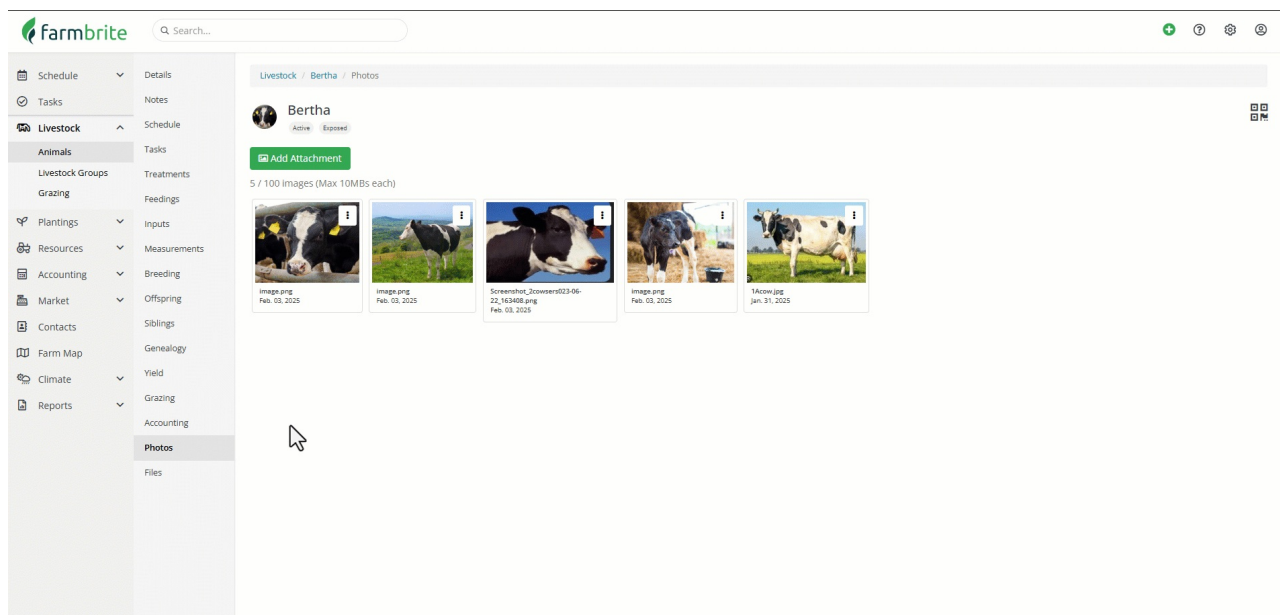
farmbrite

Search...

Schedule
Tasks
Livestock
Animals
Livestock Groups
Grazing
Plantings
Resources
Accounting
Market
Contacts
Farm Map
Climate
Reports

Details
Notes
Schedule
Tasks
Treatments
Feedings
Inputs
Measurements
Breeding
Offspring
Siblings
Genealogy
Yield
Grazing
Accounting
Photos
Files

Livestock / Bertha / Photos

Bertha
Active Exposed

Add Attachment

5 / 100 images (Max 10MBs each)

image.png
Feb. 03, 2025

image.png
Feb. 03, 2025

Screenshot_2cowsers023-06-22_163408.png
Feb. 03, 2025

image.png
Feb. 03, 2025

1Acow.jpg
Jan. 31, 2025